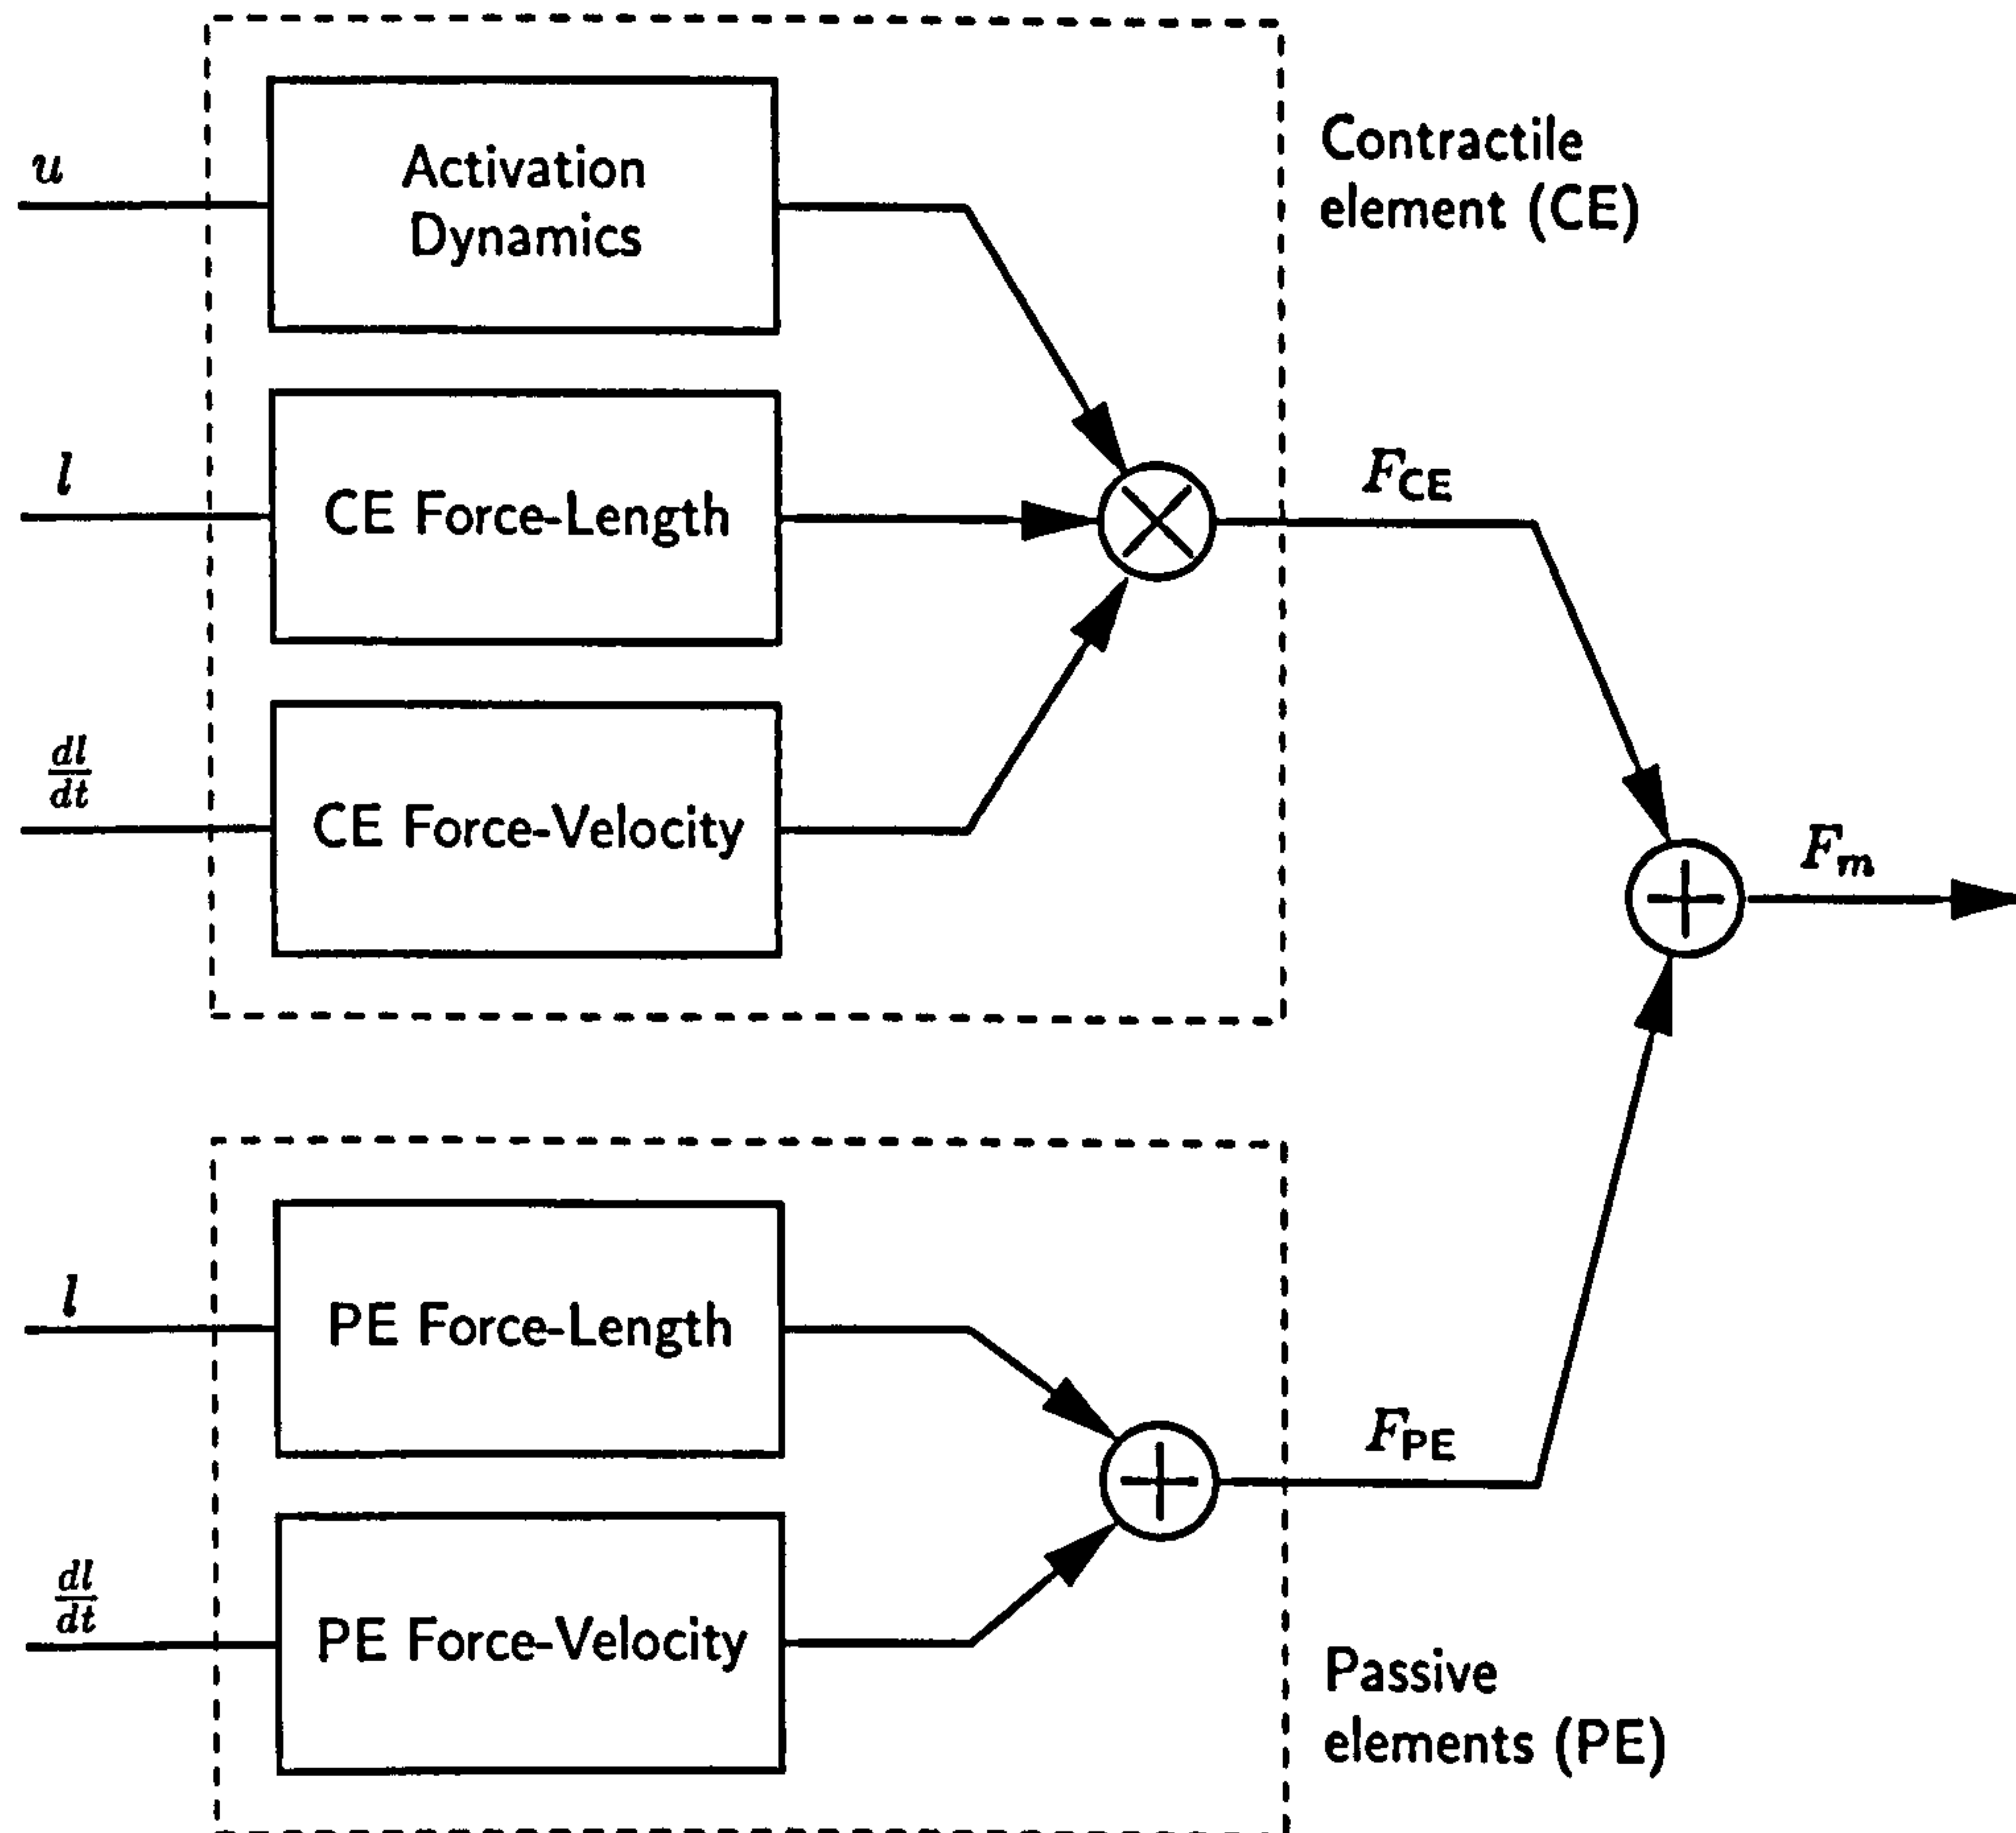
$u$

Activation Dynamics

Contractile element (CE)

$l$

CE Force-Length

$F_{CE}$

$\frac{dl}{dt}$

CE Force-Velocity

$F_m$

$l$

PE Force-Length

$F_{PE}$

$\frac{dl}{dt}$

PE Force-Velocity

Passive elements (PE)